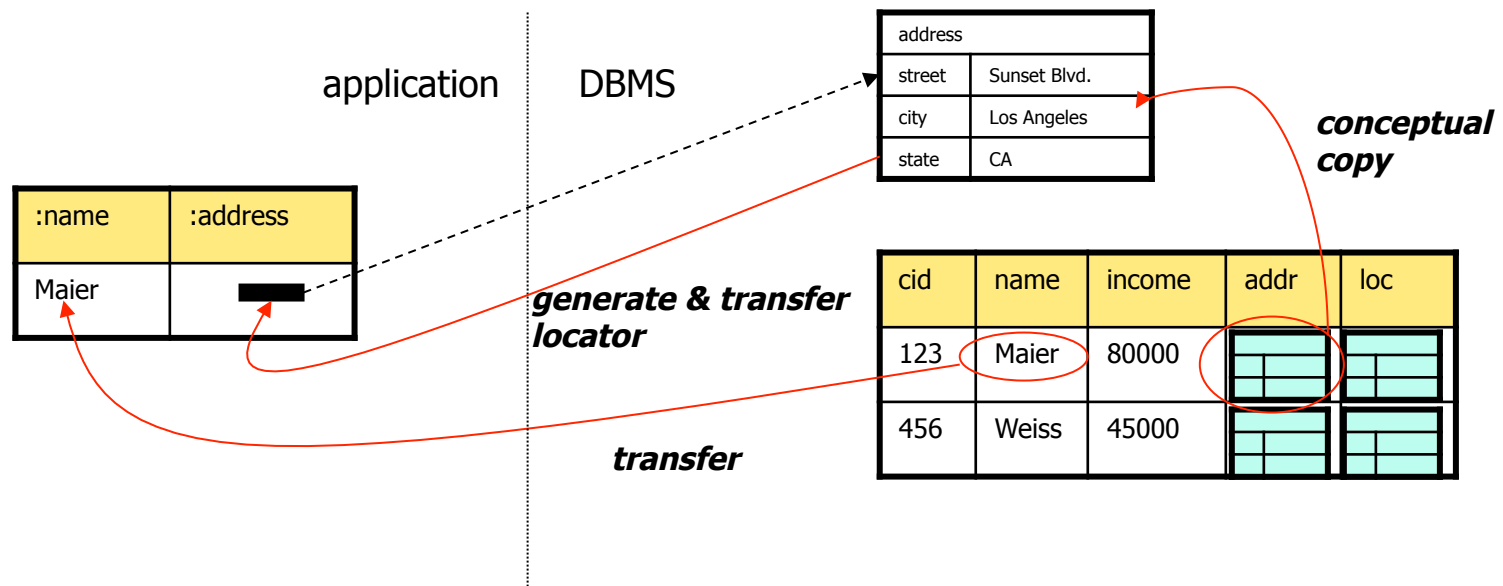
application

DBMS

| address | |
|---|---|
| street | Sunset Blvd. |
| city | Los Angeles |
| state | CA |

conceptual copy

| :name | :address |
|---|---|
| Maier | |

generate & transfer locator

| cid | name | income | addr | loc |
|---|---|---|---|---|
| 123 | Maier | 80000 | | |
| 456 | Weiss | 45000 | | |

transfer